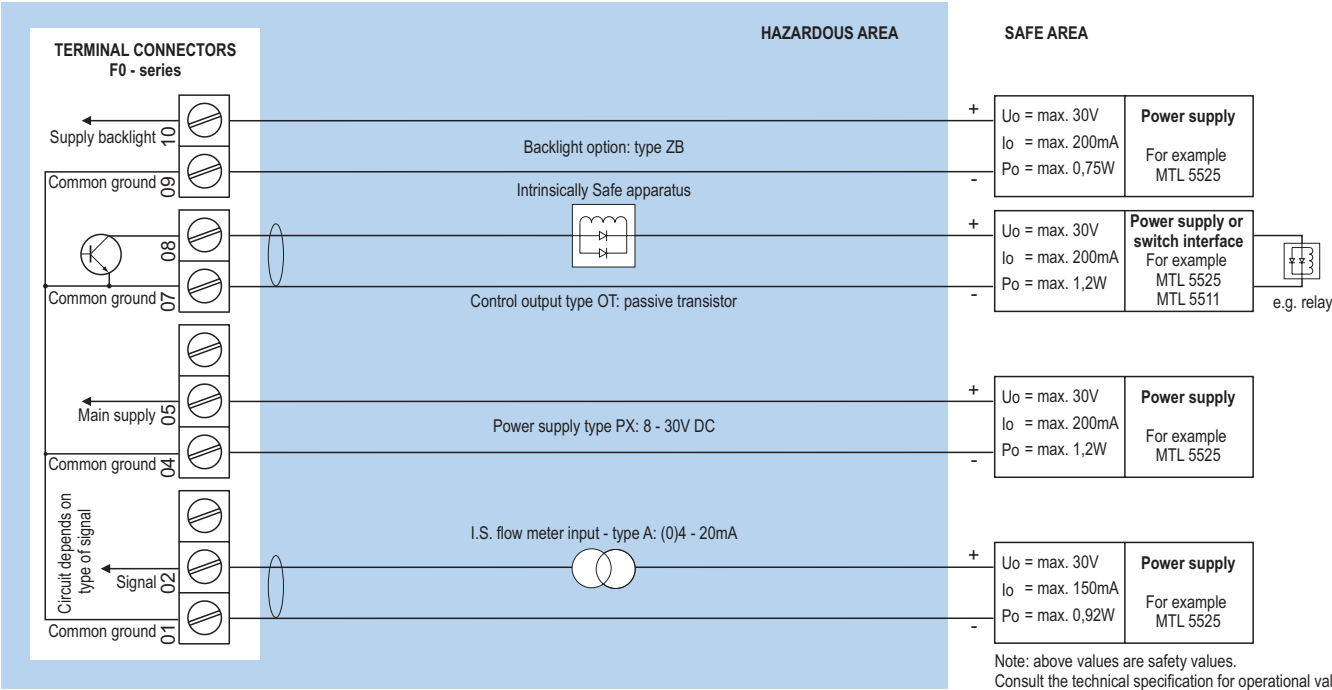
TERMINAL CONNECTORS
F0 - series

HAZARDOUS AREA

SAFE AREA

Supply backlight 10

Common ground 09

08

Common ground 07

05

Main supply 05

Common ground 04

Circuit depends on type of signal

Signal 02

Common ground 01

Backlight option: type ZB

Intrinsically Safe apparatus

Control output type OT: passive transistor

Power supply type PX: 8 - 30V DC

I.S. flow meter input - type A: (0)4 - 20mA

+
Uo = max. 30V
Io = max. 200mA
Po = max. 0,75W
-
Power supply
For example
MTL 5525

+
Uo = max. 30V
Io = max. 200mA
Po = max. 1,2W
-
Power supply or switch interface
For example
MTL 5525
MTL 5511

e.g. relay

+
Uo = max. 30V
Io = max. 200mA
Po = max. 1,2W
-
Power supply
For example
MTL 5525

+
Uo = max. 30V
Io = max. 150mA
Po = max. 0,92W
-
Power supply
For example
MTL 5525

Note: above values are safety values.
Consult the technical specification for operational val